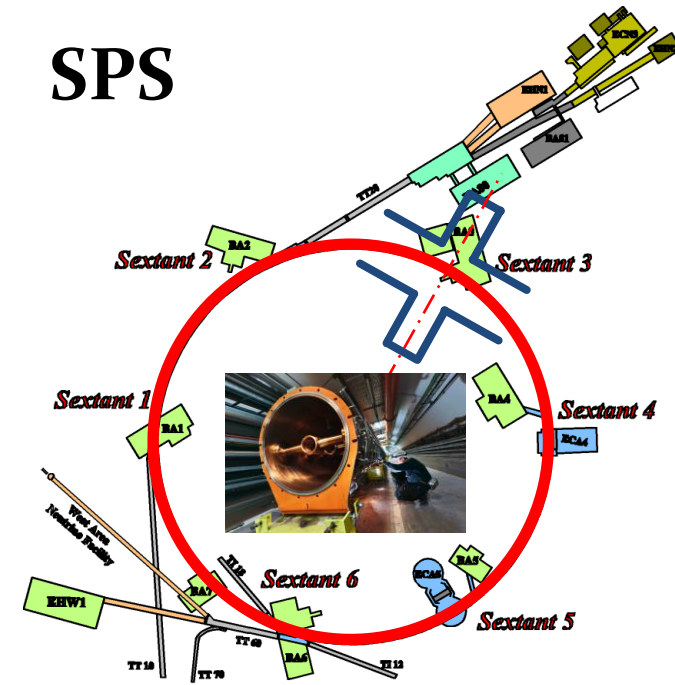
SPS

ECN3

EHN1

BA81

TT20

BA80

BA2

BA3

Sextant 2

Sextant 3

Sextant 1

BA1

BA4

Sextant 4

ECA4

West Area Neutrino Facility

TI 18

Sextant 6

ECA5

BA5

EHW1

BA7

TT 60

BA6

Sextant 5

TT 10

TT 70

TI 12